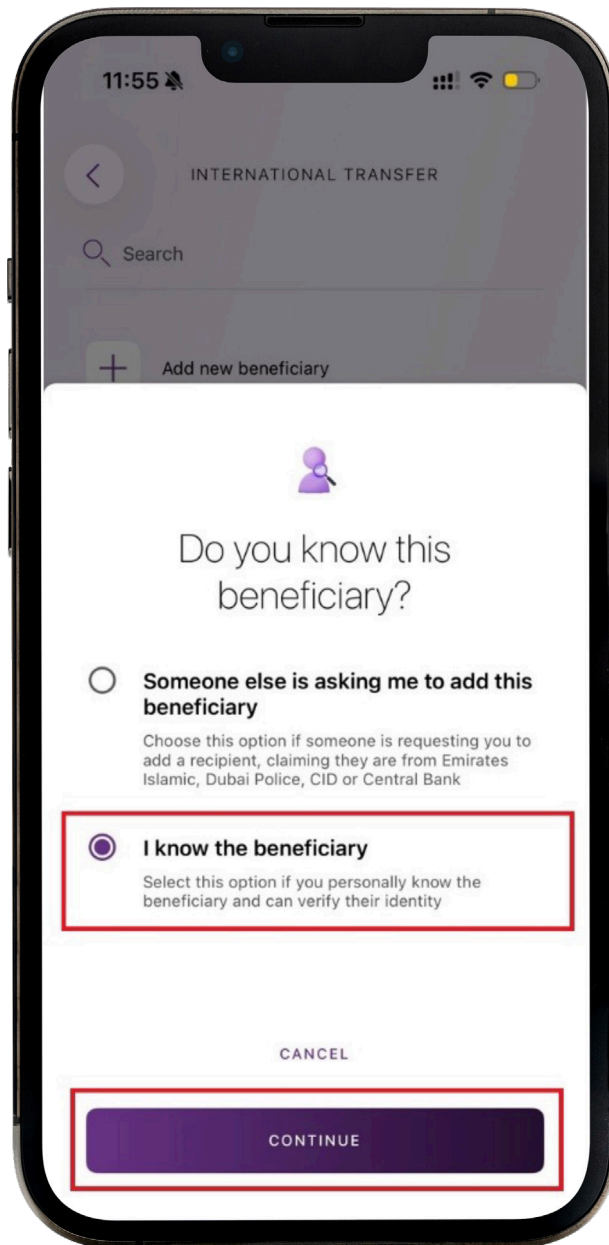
11:55

INTERNATIONAL TRANSFER

Search

Add new beneficiary

Do you know this beneficiary?

Someone else is asking me to add this beneficiary

Choose this option if someone is requesting you to add a recipient, claiming they are from Emirates Islamic, Dubai Police, CID or Central Bank

I know the beneficiary

Select this option if you personally know the beneficiary and can verify their identity

CANCEL

CONTINUE